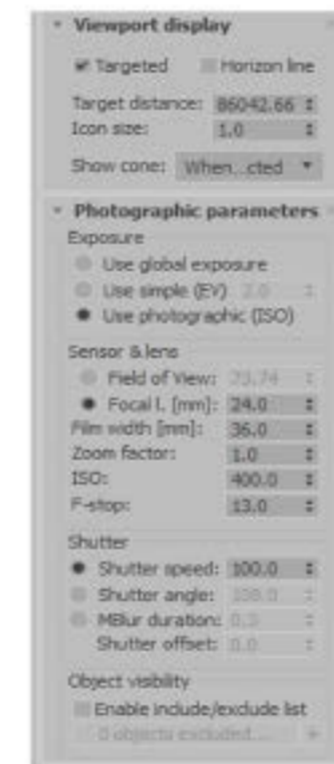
Viewport display

Targeted Horizon line

Target distance: 86042.66

Icon size: 1.0

Show cone: When...cted

Photographic parameters

Exposure

Use global exposure

Use simple (EV) 2.0

Use photographic (ISO)

Sensor & lens

Field of View: 73.74

Focal l. [mm]: 24.0

Film width [mm]: 36.0

Zoom factor: 1.0

ISO: 400.0

F-stop: 13.0

Shutter

Shutter speed: 100.0

Shutter angle: 180.0

MBlur duration: 0.5

Shutter offset: 0.0

Object visibility

Enable include/exclude list

0 objects excluded...